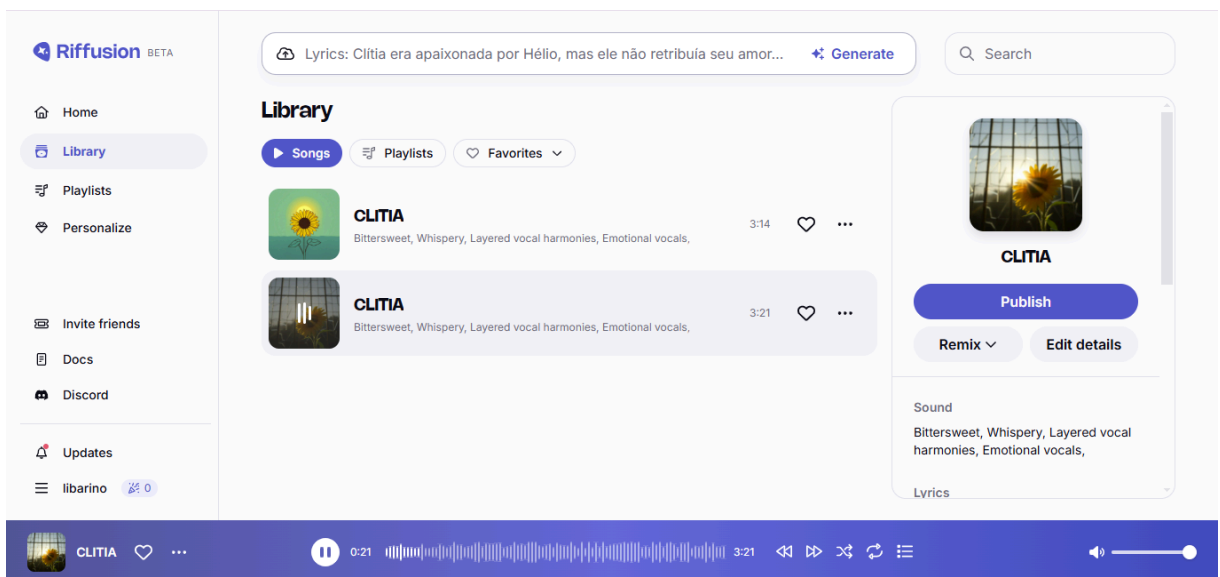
Riffusion BETA

Home
Library
Playlists
Personalize

Invite friends
Docs
Discord

Updates
libarino 0

Lyrics: Clítia era apaixonada por Hélio, mas ele não retribuía seu amor...
Generate

Search

Library

Songs
Playlists
Favorites

CLITIA
Bittersweet, Whispery, Layered vocal harmonies, Emotional vocals,
3:14

CLITIA
Bittersweet, Whispery, Layered vocal harmonies, Emotional vocals,
3:21

CLITIA
Publish
Remix
Edit details

Sound
Bittersweet, Whispery, Layered vocal harmonies, Emotional vocals,

Lyrics

CLITIA
0:21
3:21